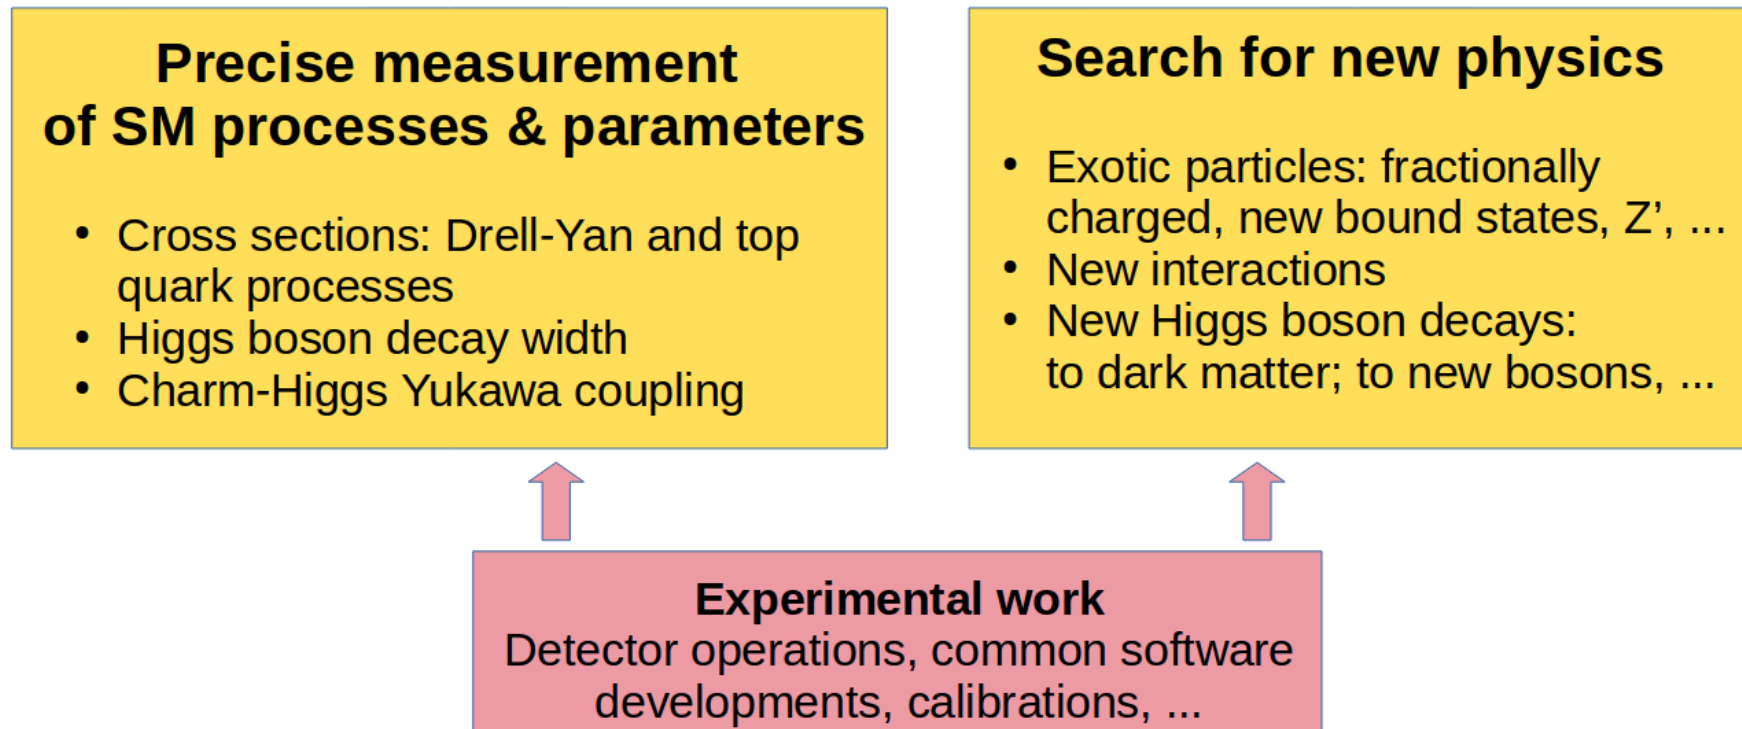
Precise measurement of SM processes & parameters

- Cross sections: Drell-Yan and top quark processes
- Higgs boson decay width
- Charm-Higgs Yukawa coupling

Search for new physics

- Exotic particles: fractionally charged, new bound states, Z’, ...
- New interactions
- New Higgs boson decays: to dark matter; to new bosons, ...

Experimental work
Detector operations, common software developments, calibrations, ...